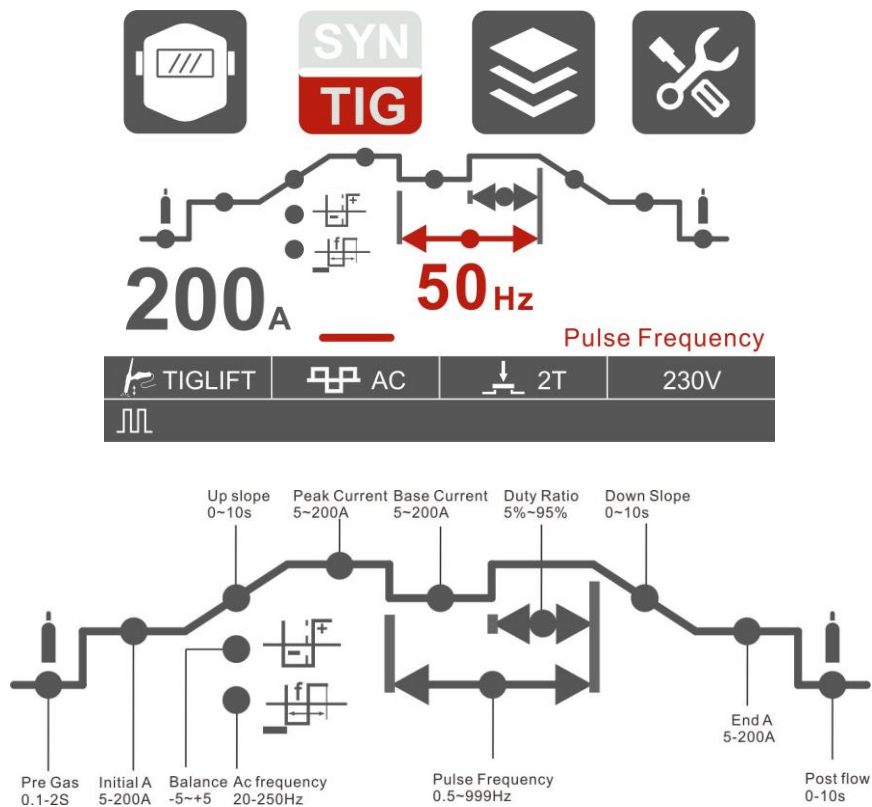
SYN
TIG

200A
50Hz
Pulse Frequency

TIGLIFT | AC | 2T | 230V

Up slope
0~10s

Peak Current
5~200A

Base Current
5~200A

Duty Ratio
5%~95%

Down Slope
0~10s

End A
5-200A

Pre Gas
0.1-2S

Initial A
5-200A

Balance
-5~+5

Ac frequency
20-250Hz

Pulse Frequency
0.5~999Hz

Post flow
0-10s